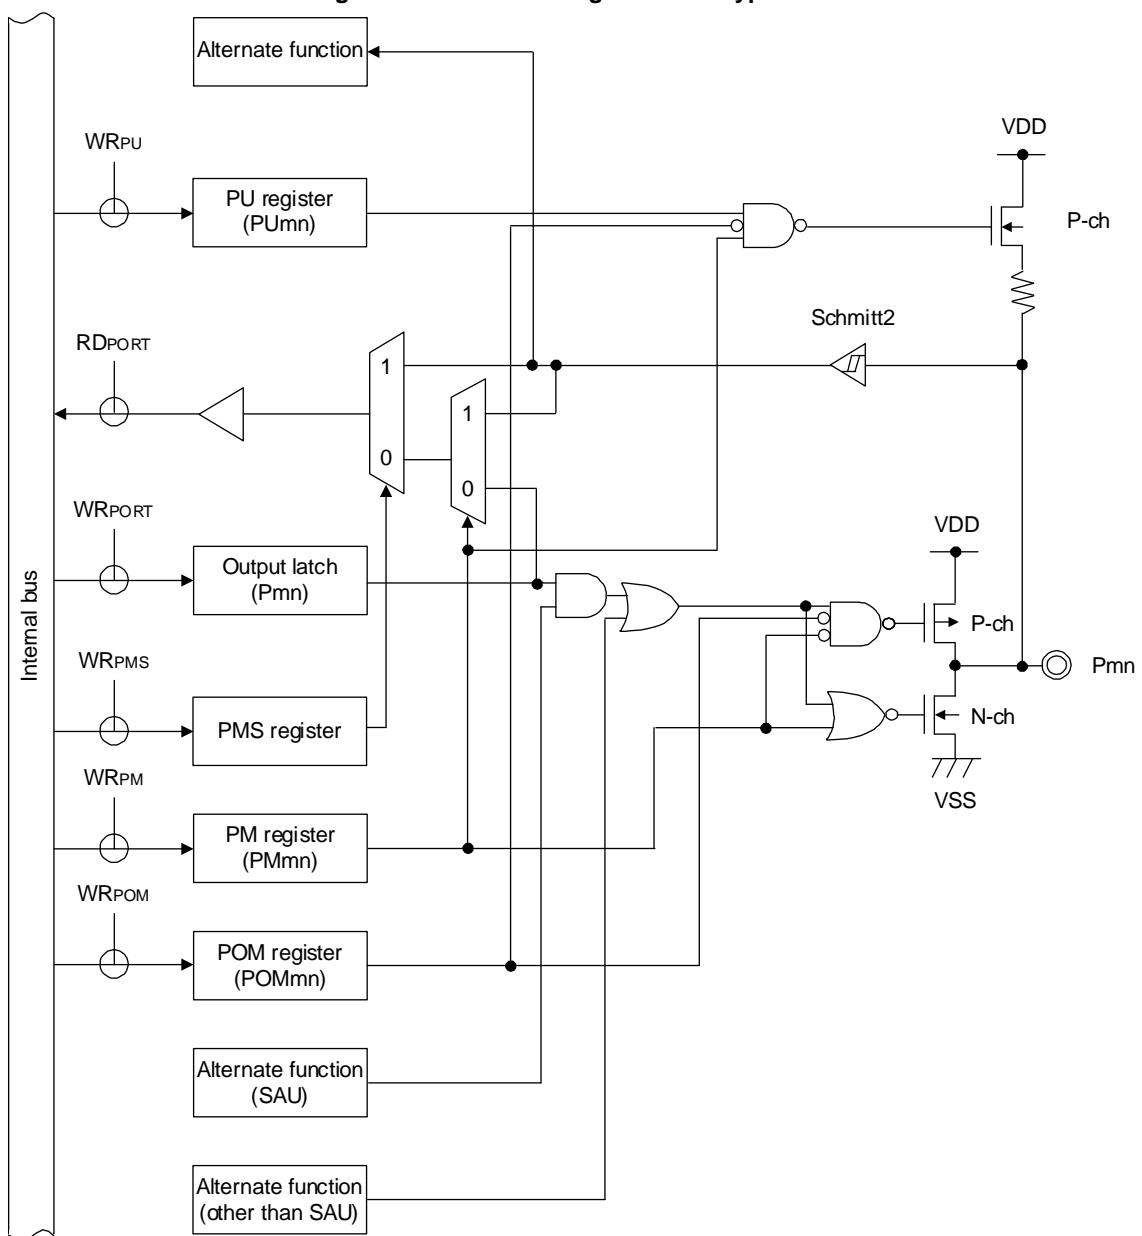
Alternate function

WRPU

PU register
(PUmn)

VDD

P-ch

Schmitt2

RDPORT

1

1

0

0

WRPORT

VDD

Internal bus

Output latch
(Pmn)

P-ch

WRPMS

Pmn

PMS register

N-ch

VSS

WRPM

PM register
(PMmn)

WRPOM

POM register
(POMmn)

Alternate function
(SAU)

Alternate function
(other than SAU)